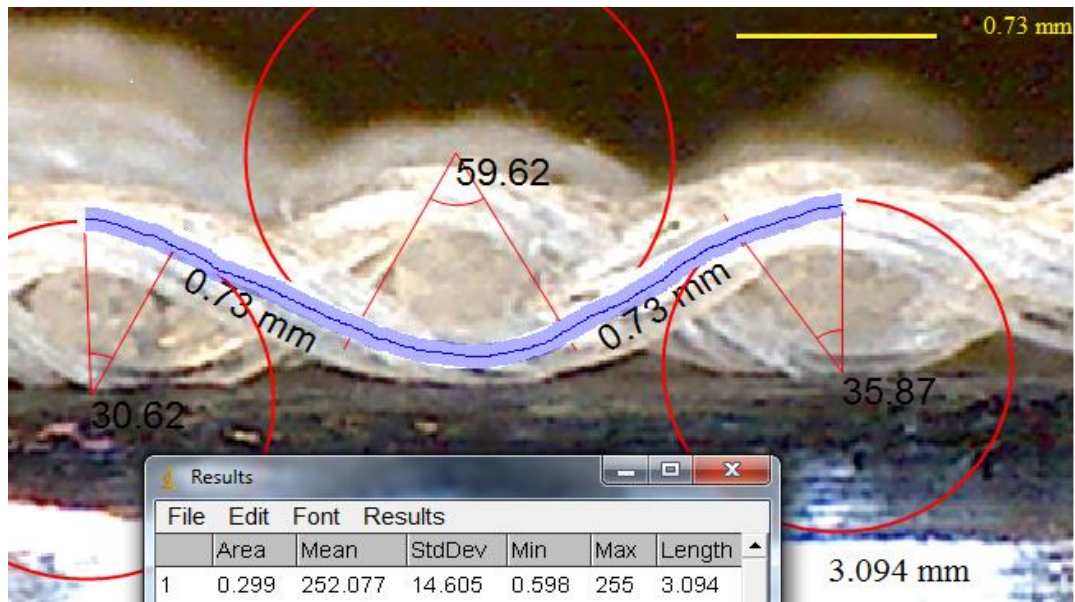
0.73 mm

59.62

0.73 mm

0.73 mm

30.62

35.87

Results

File Edit Font Results

|   | Area | Mean | StdDev | Min | Max | Length |
|---|---|---|---|---|---|---|
| 1 | 0.299 | 252.077 | 14.605 | 0.598 | 255 | 3.094 |

3.094 mm